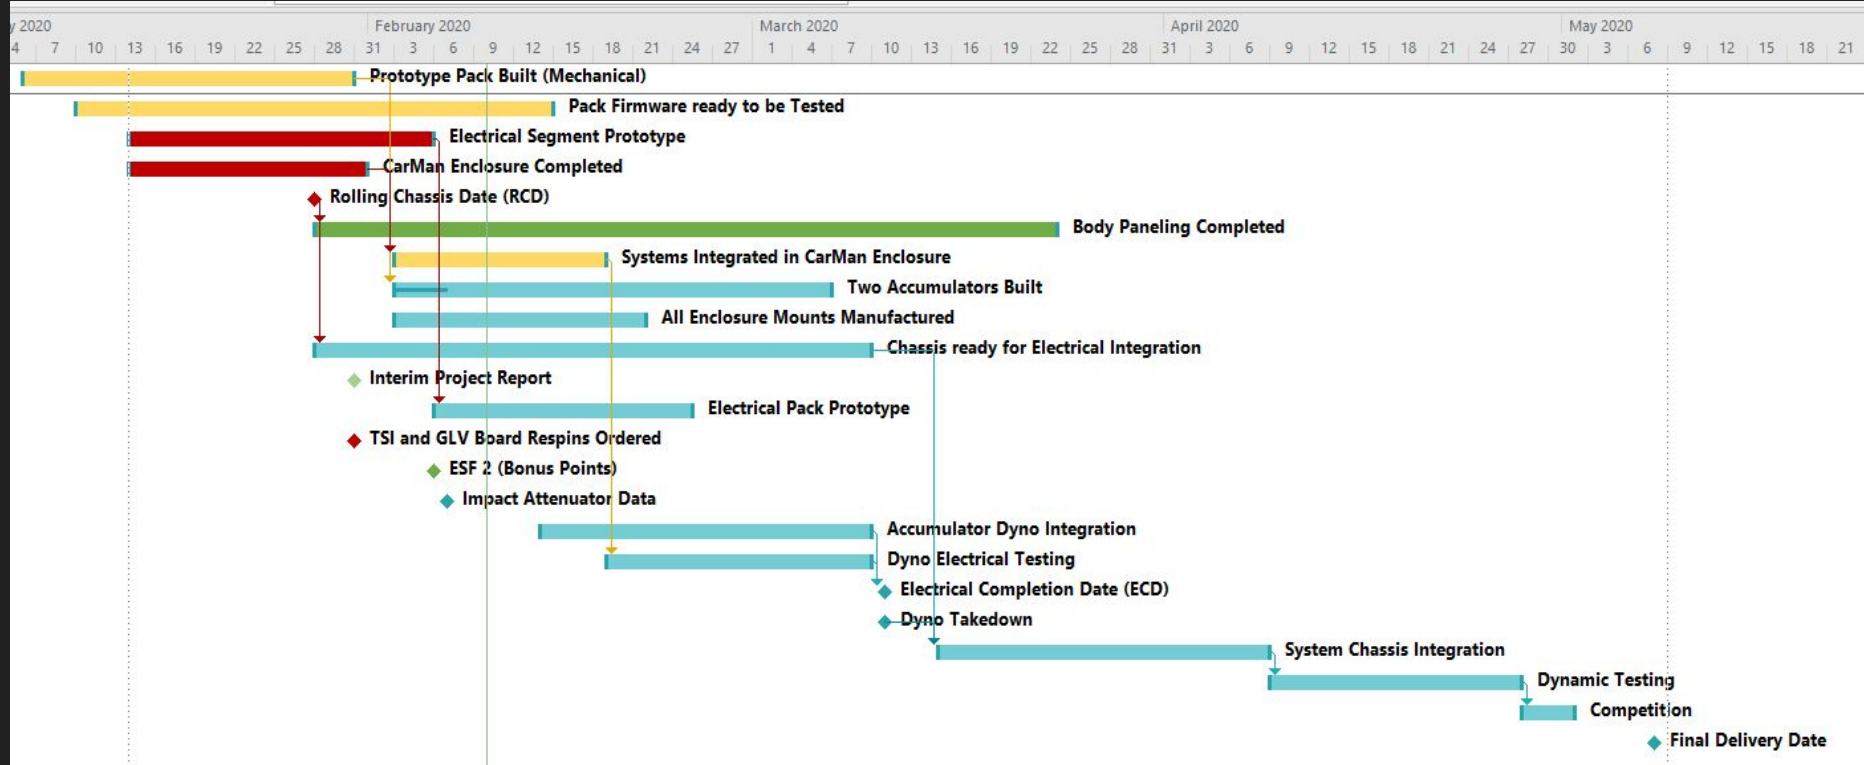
y 2020 | February 2020 | March 2020 | April 2020 | May 2020

4 | 7 | 10 | 13 | 16 | 19 | 22 | 25 | 28 | 31 | 3 | 6 | 9 | 12 | 15 | 18 | 21 | 24 | 27 | 1 | 4 | 7 | 10 | 13 | 16 | 19 | 22 | 25 | 28 | 31 | 3 | 6 | 9 | 12 | 15 | 18 | 21 | 24 | 27 | 30 | 3 | 6 | 9 | 12 | 15 | 18 | 21

Prototype Pack Built (Mechanical)
Pack Firmware ready to be Tested
Electrical Segment Prototype
CarMan Enclosure Completed
Rolling Chassis Date (RCD)
Body Paneling Completed
Systems Integrated in CarMan Enclosure
Two Accumulators Built
All Enclosure Mounts Manufactured
Chassis ready for Electrical Integration
Interim Project Report
Electrical Pack Prototype
TSI and GLV Board Respins Ordered
ESF 2 (Bonus Points)
Impact Attenuator Data
Accumulator Dyno Integration
Dyno Electrical Testing
Electrical Completion Date (ECD)
Dyno Takedown
System Chassis Integration
Dynamic Testing
Competition
Final Delivery Date